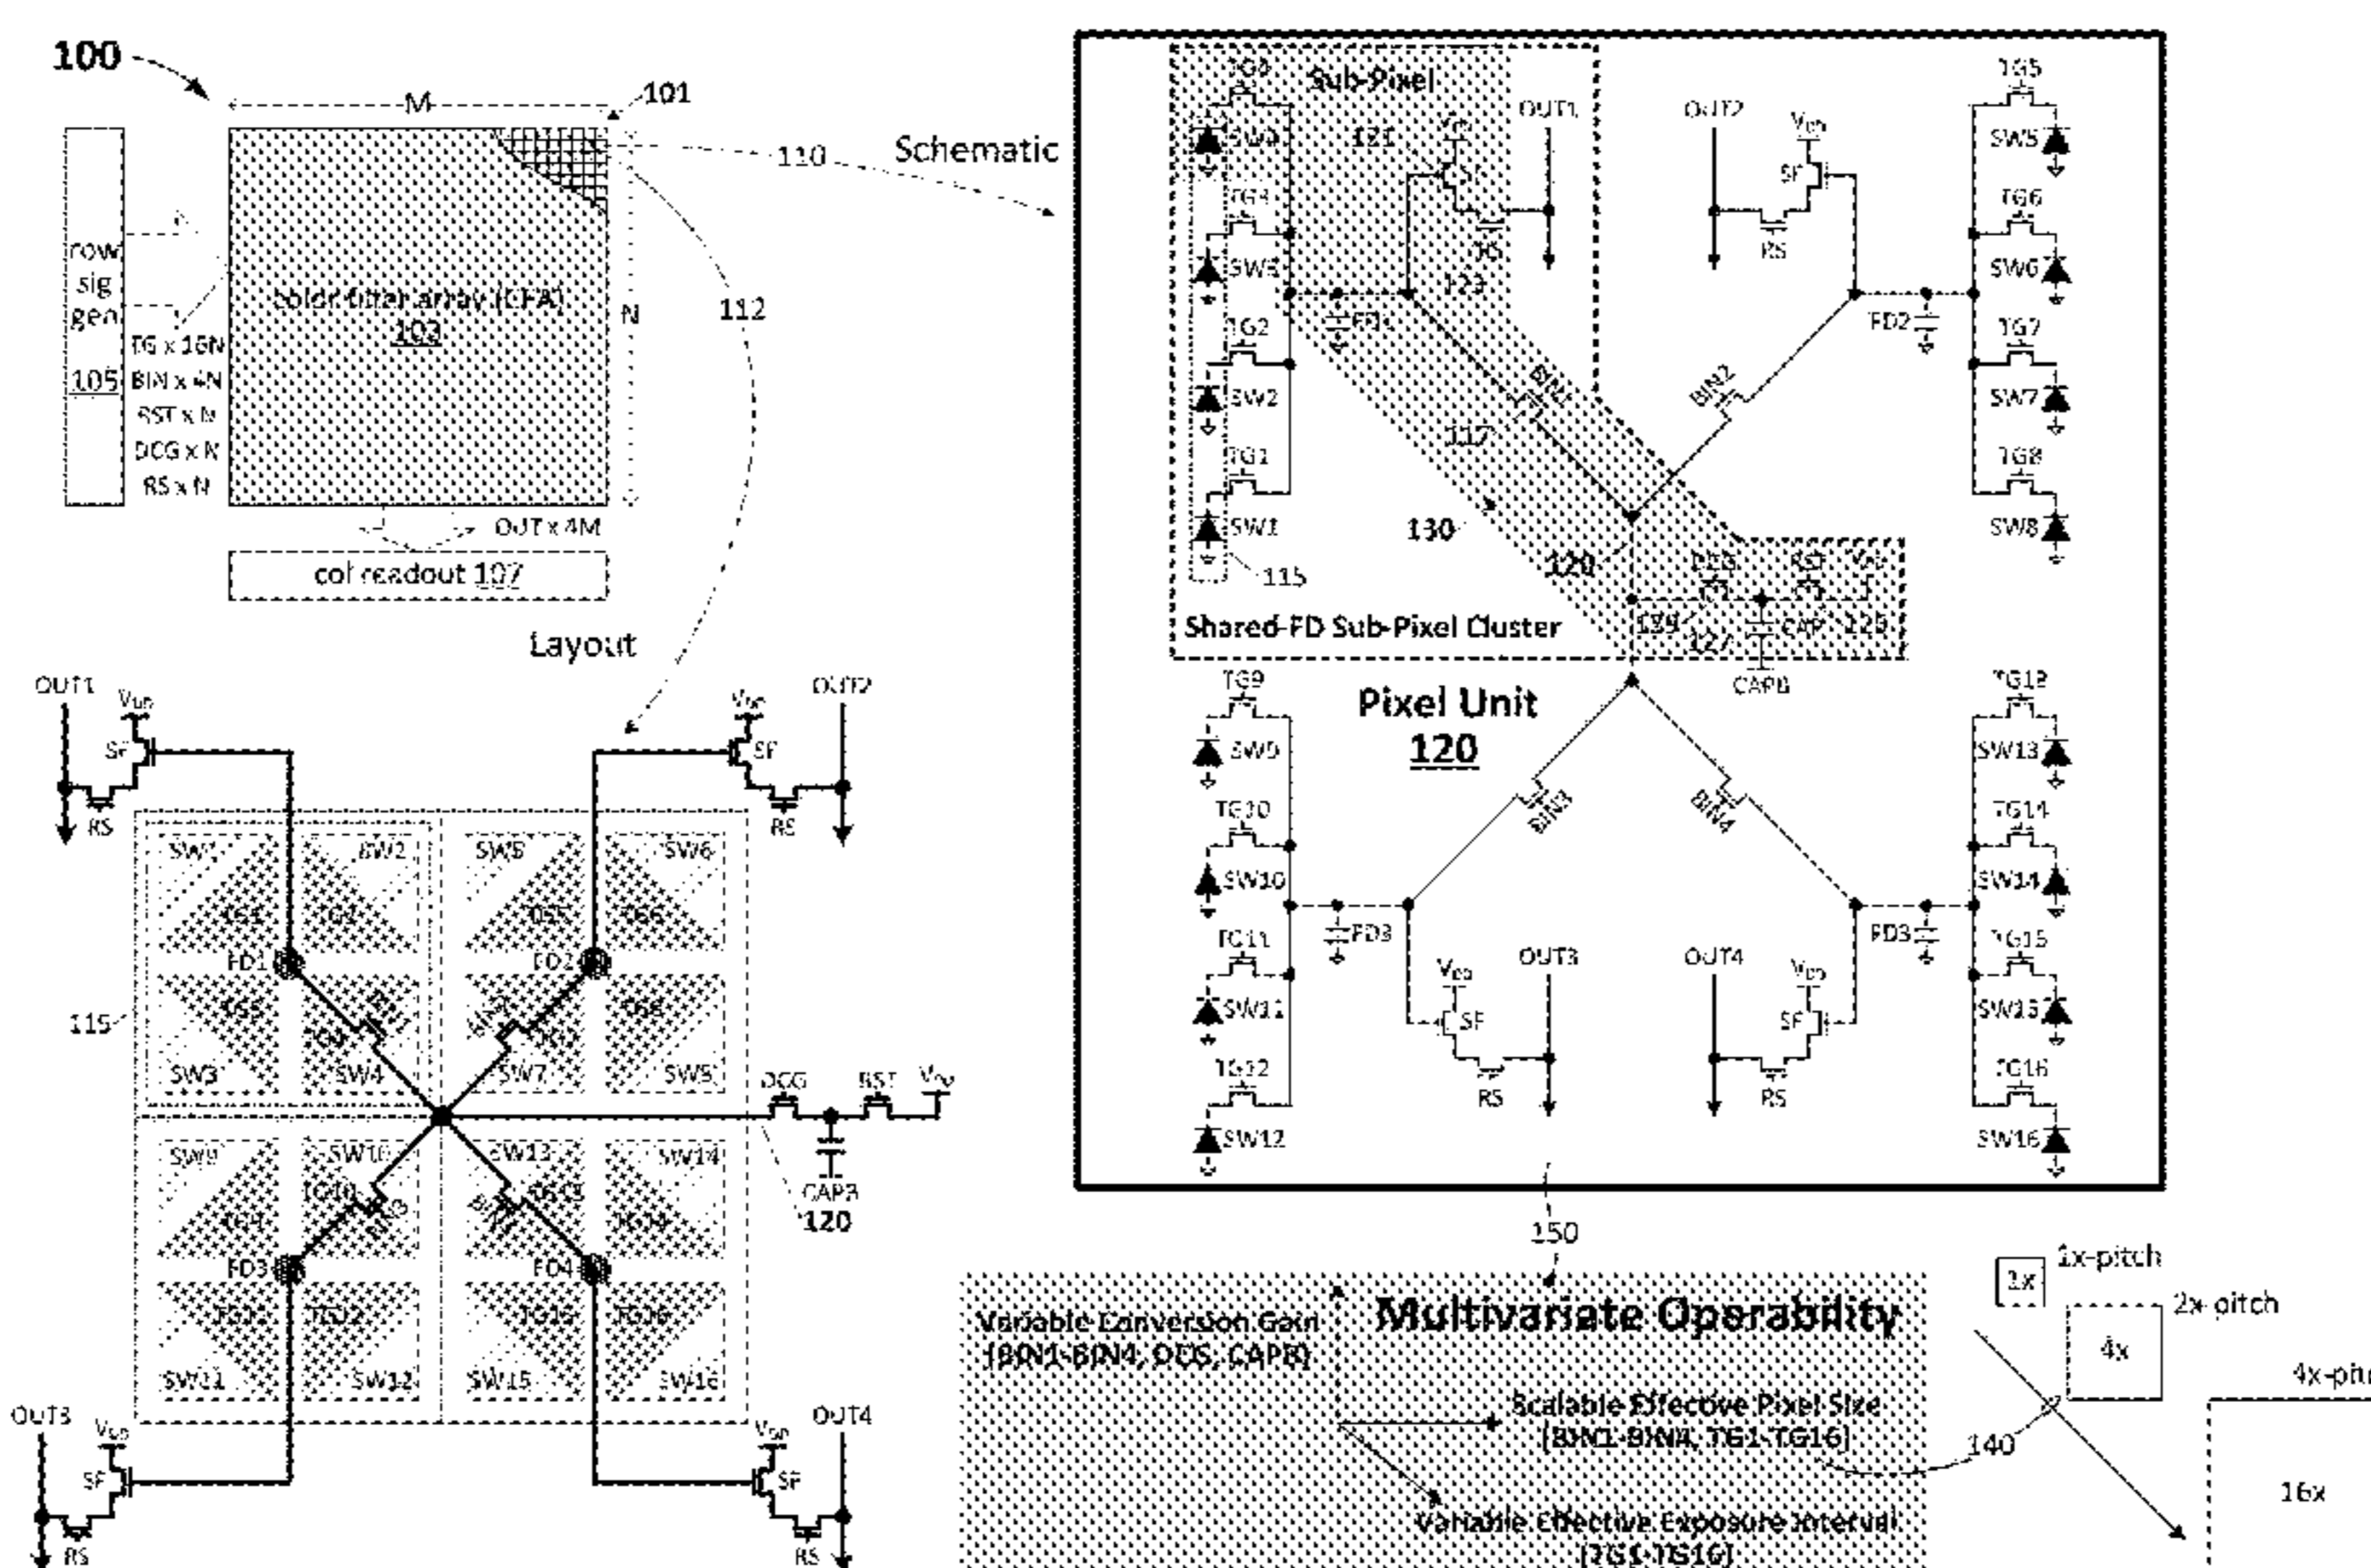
100

M
101

row sig gen 105
TG x 16N
BIN x 4N
RST x N
DCG x N
RS x N

color filter array (CFA) 103
N
OUT x 4M
col readout 107

110
Schematic
112
Layout

Sub-Pixel
TG4
SW4
121
TG3
SW3
TG2
SW2
TG1
SW1
115
OUT1
$V_{DD}$
SF
RS
123
FD1
BIN1
117
130
120
Shared-FD Sub-Pixel Cluster
DCG
RST
$V_{DD}$
135
127
CAP
125
CAPB
OUT2
$V_{DD}$
SF
RS
FD2
BIN2
TG5
SW5
TG6
SW6
TG7
SW7
TG8
SW8

Pixel Unit
120

TG9
SW9
TG10
SW10
FD3
TG11
SW11
TG12
SW12
$V_{DD}$
SF
RS
OUT3
BIN3
BIN4
OUT4
$V_{DD}$
SF
RS
FD3
TG13
SW13
TG14
SW14
TG15
SW15
TG16
SW16

OUT1
$V_{DD}$
SF
RS
OUT2
$V_{DD}$
SF
RS
SW1
SW2
TG1
TG2
FD1
TG3
TG4
BIN1
SW3
SW4
SW5
SW6
TG5
TG6
FD2
BIN2
TG7
TG8
SW7
SW8
115
DCG
RST
$V_{DD}$
CAPB
120
SW9
SW10
TG10
TG9
BIN3
FD3
TG11
TG12
SW11
SW12
SW13
SW14
TG13
TG14
BIN4
FD4
TG15
TG16
SW15
SW16
OUT3
$V_{DD}$
SF
RS
OUT4
$V_{DD}$
SF
RS

150
Variable Conversion Gain (BIN1-BIN4, DCG, CAPB)
Multivariate Operability
Scalable Effective Pixel Size (BIN1-BIN4, TG1-TG16)
Variable Effective Exposure Interval (TG1-TG16)
140
1x
1x-pitch
4x
2x-pitch
4x-pit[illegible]
16x